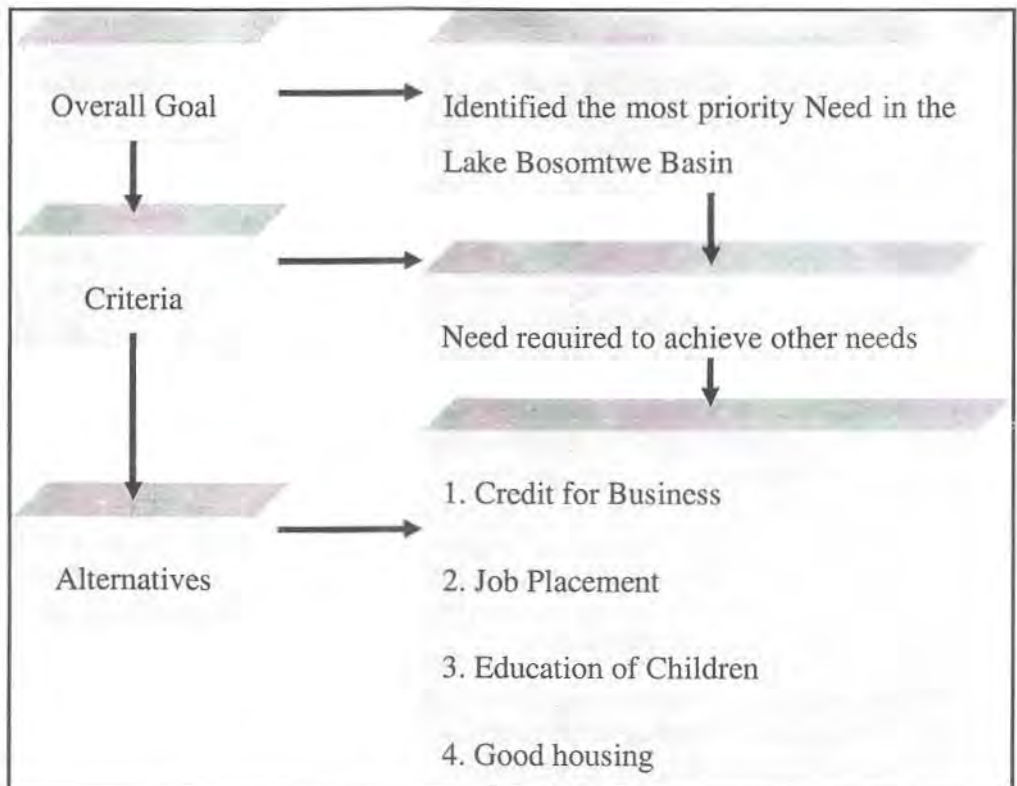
Overall Goal

Identified the most priority Need in the Lake Bosomtwe Basin

Criteria

Need required to achieve other needs

Alternatives

1. Credit for Business

2. Job Placement

3. Education of Children

4. Good housing